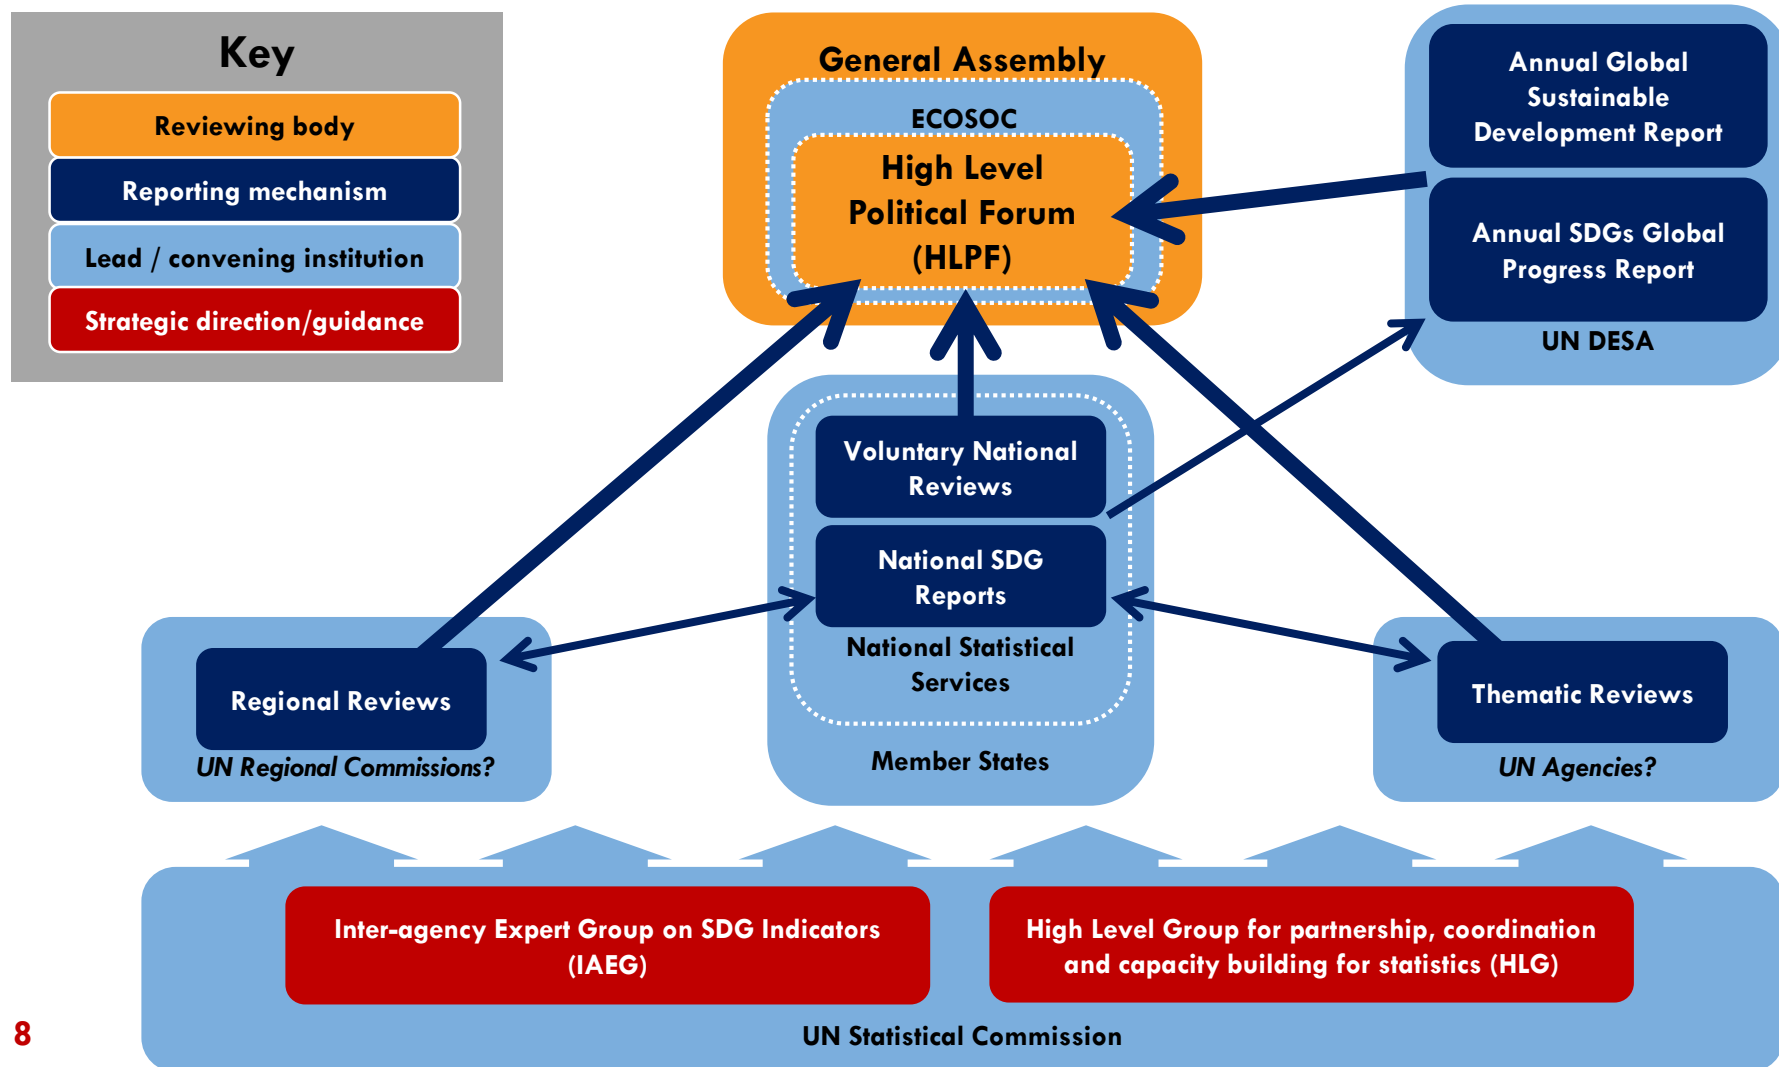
Key

Reviewing body

Reporting mechanism

Lead / convening institution

Strategic direction/guidance

General Assembly

ECOSOC

High Level Political Forum (HLPF)

Annual Global Sustainable Development Report

Annual SDGs Global Progress Report

UN DESA

Voluntary National Reviews

National SDG Reports

National Statistical Services

Member States

Regional Reviews

UN Regional Commissions?

Thematic Reviews

UN Agencies?

Inter-agency Expert Group on SDG Indicators (IAEG)

High Level Group for partnership, coordination and capacity building for statistics (HLG)

UN Statistical Commission

8